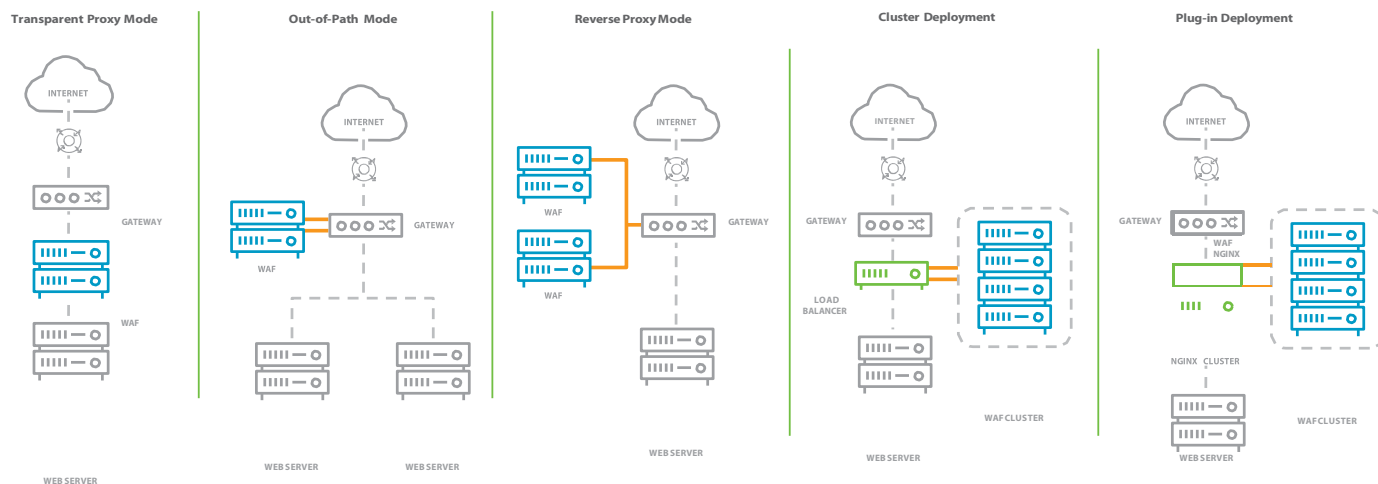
Transparent Proxy Mode

INTERNET

GATEWAY

WAF

WEB SERVER

Out-of-Path Mode

INTERNET

WAF

GATEWAY

WEB SERVER

WEB SERVER

Reverse Proxy Mode

INTERNET

WAF

WAF

GATEWAY

WEB SERVER

Cluster Deployment

INTERNET

GATEWAY

LOAD BALANCER

WEB SERVER

WAF CLUSTER

Plug-in Deployment

INTERNET

GATEWAY

WAF NGINX

NGINX CLUSTER

WEB SERVER

WAF CLUSTER